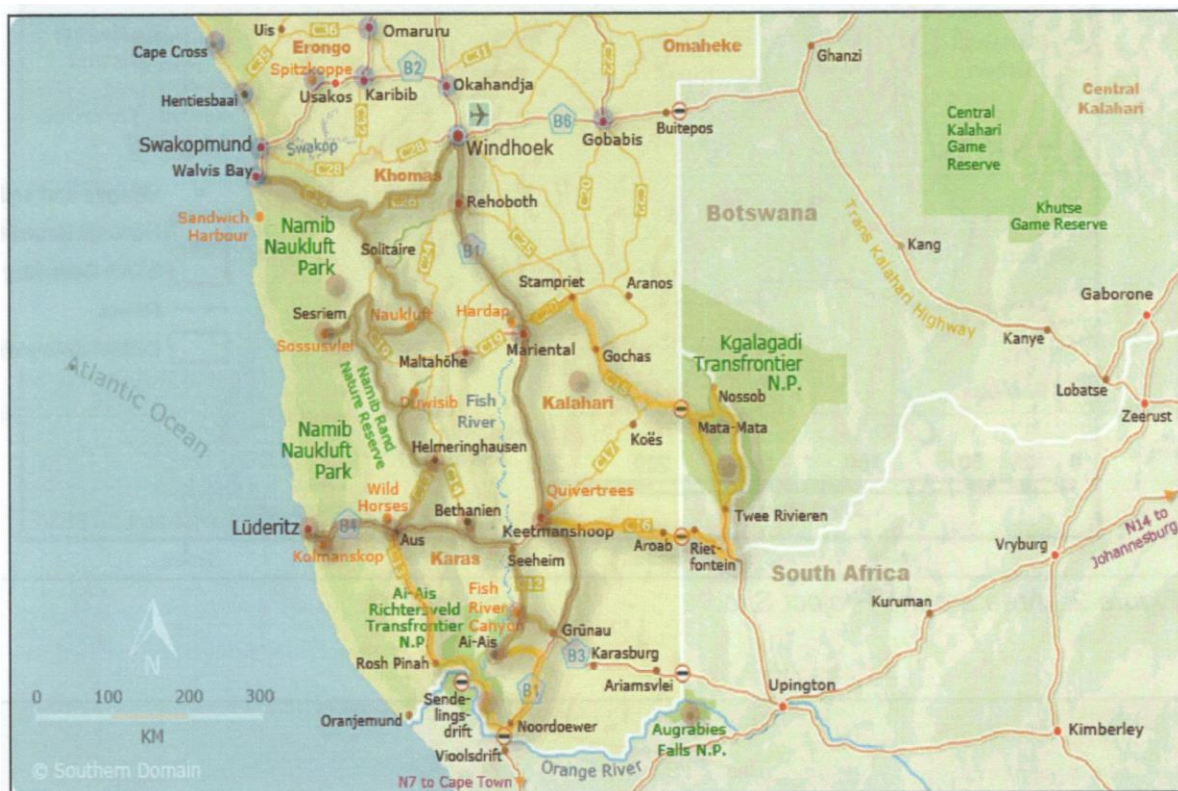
Uis
Omaruru
Cape Cross
Erongo
Omaheke
Ghanzi
Spitzkoppe
B2
Hentiesbaai
Usakos
Karibib
Okahandja
Central Kalahari
B6
Central Kalahari Game Reserve
Swakopmund
Swakop
Windhoek
Gobabis
Buitepos
Walvis Bay
C28
Khomas
Rehoboth
Botswana
Sandwich Harbour
Namib Naukluft Park
Trans Kalahari Highway
Khutse Game Reserve
Solitaire
B1
Kang
Stampriet
Aranos
Gaborone
Sesriem
Naukluft
Hardap
Kanye
Sossusvlei
Maltahöhe
C19
Mariental
Gochas
Kgalagadi Transfrontier N.P.
Atlantic Ocean
Namib Rand Nature Reserve
Lobatse
Zeerust
Duwisib
Fish River
Kalahari
Nossob
Namib Naukluft Park
Koës
Mata-Mata
Helmeringhausen
Quivertrees
Wild Horses
Bethanien
Twee Rivieren
Lüderitz
B4
Aus
Keetmanshoop
C16
Aroab
Riet-fontein
Vryburg
N14 to Johannesburg
Kolmanskop
Karas
Seeheim
South Africa
Ai-Ais Richtersveld Transfrontier N.P.
Fish River Canyon
C12
Kuruman
Ai-Ais
Grünau
N
Rosh Pinah
B3
Karasburg
Ariamsvlei
Upington
0 100 200 300
KM
Oranjemund
Sende-lings-drift
B1
Noordoewer
Augrabies Falls N.P.
Kimberley
Vioolsdrift
© Southern Domain
N7 to Cape Town
Orange River